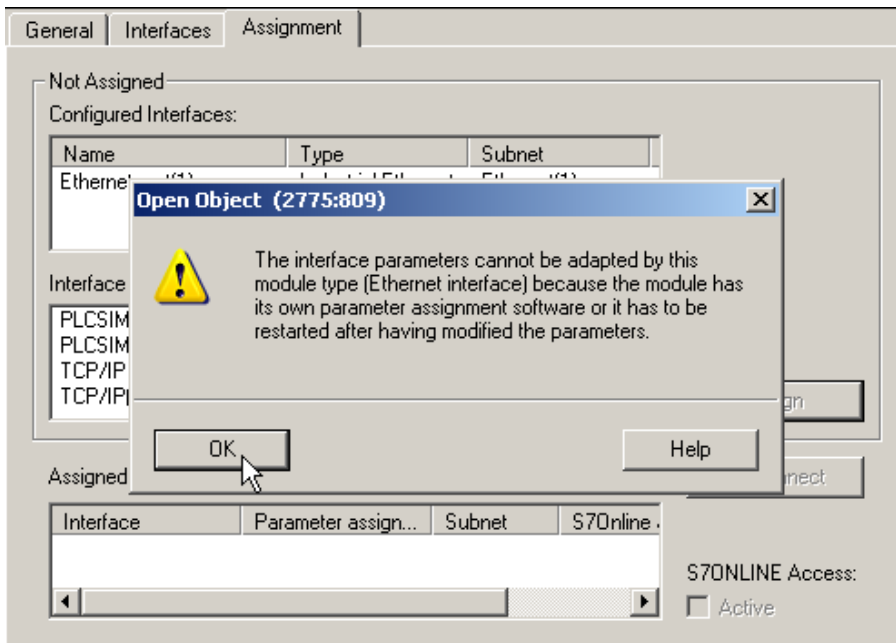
General | Interfaces | Assignment

Not Assigned

Configured Interfaces:

| Name | Type | Subnet |
|---|---|---|
| Etherne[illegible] | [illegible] | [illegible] |

Interface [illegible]

PLCSIM
PLCSIM
TCP/IP
TCP/IP

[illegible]gn

Assigned

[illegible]nect

| Interface | Parameter assign... | Subnet | S7Online ... |
|---|---|---|---|

S7ONLINE Access:

Active

Open Object (2775:809)

The interface parameters cannot be adapted by this module type (Ethernet interface) because the module has its own parameter assignment software or it has to be restarted after having modified the parameters.

OK

Help